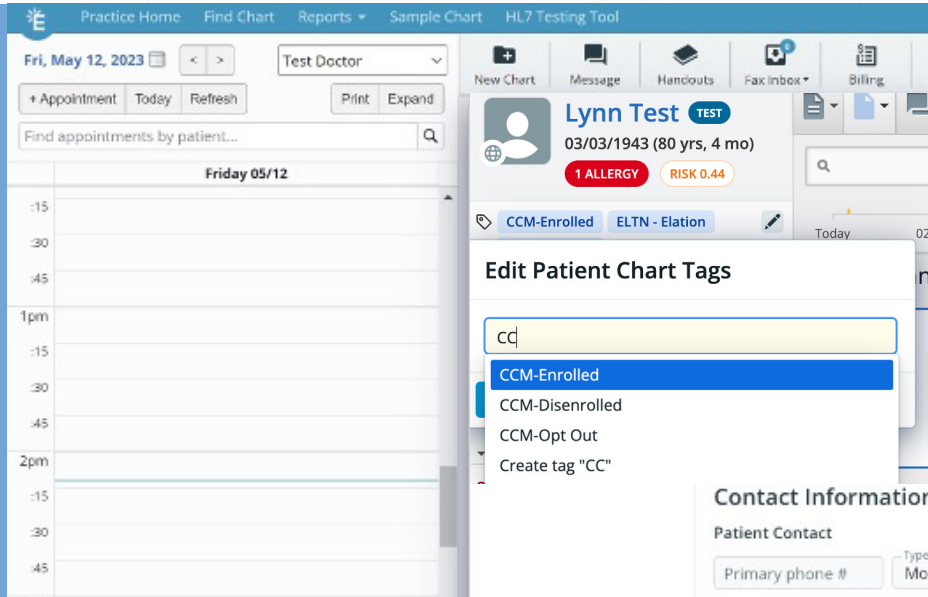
Practice Home Find Chart Reports ▾ Sample Chart HL7 Testing Tool

Fri, May 12, 2023 < > Test Doctor

+ Appointment Today Refresh Print Expand

Find appointments by patient...

Friday 05/12

:15
:30
:45
1pm
:15
:30
:45
2pm
:15
:30
:45

New Chart Message Handouts Fax Inbox ▾ Billing

Lynn Test TEST
03/03/1943 (80 yrs, 4 mo)
1 ALLERGY RISK 0.44

CCM-Enrolled ELTN - Elation

Today 02

Edit Patient Chart Tags

CC

CCM-Enrolled
CCM-Disenrolled
CCM-Opt Out
Create tag "CC"

Contact Information
Patient Contact
Primary phone #
Type
Mo